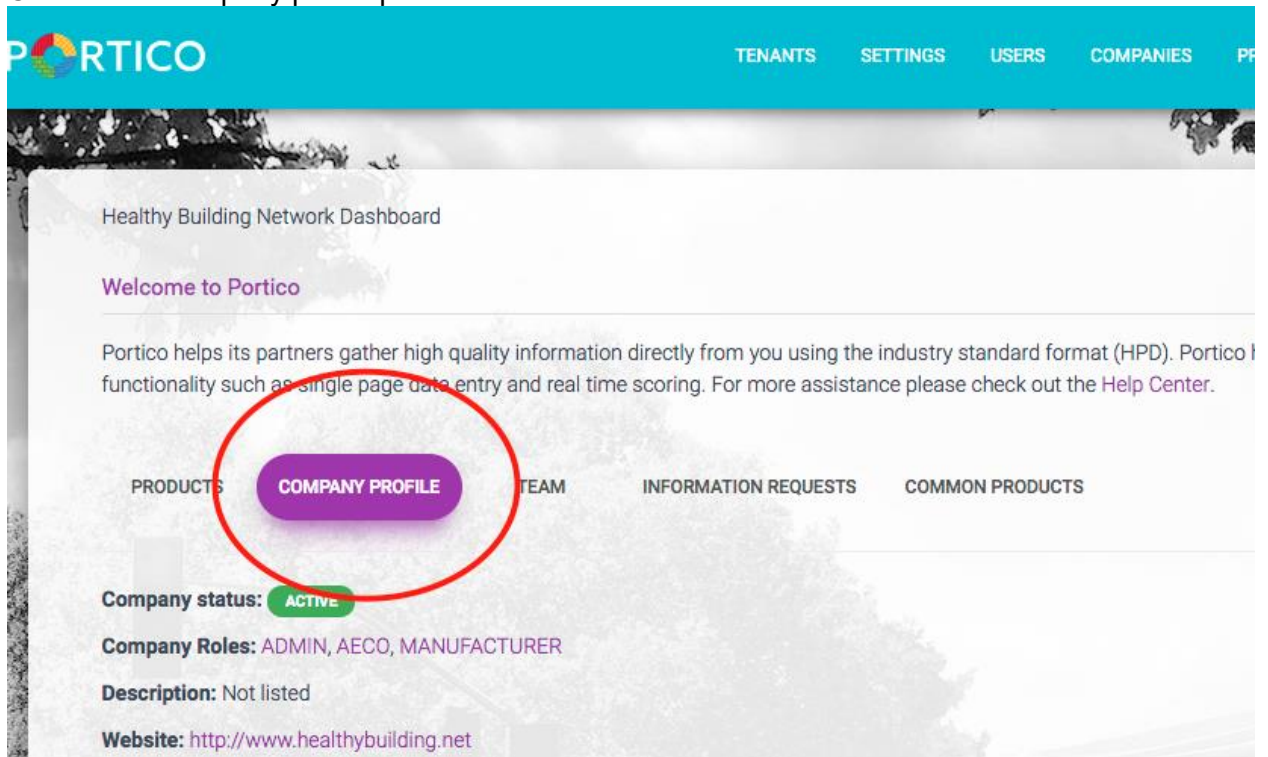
PORTICO

TENANTS SETTINGS USERS COMPANIES PR

Healthy Building Network Dashboard

Welcome to Portico

Portico helps its partners gather high quality information directly from you using the industry standard format (HPD). Portico h functionality such as single page data entry and real time scoring. For more assistance please check out the Help Center.

PRODUCTS COMPANY PROFILE TEAM INFORMATION REQUESTS COMMON PRODUCTS

Company status: ACTIVE

Company Roles: ADMIN, AECO, MANUFACTURER

Description: Not listed

Website: http://www.healthybuilding.net